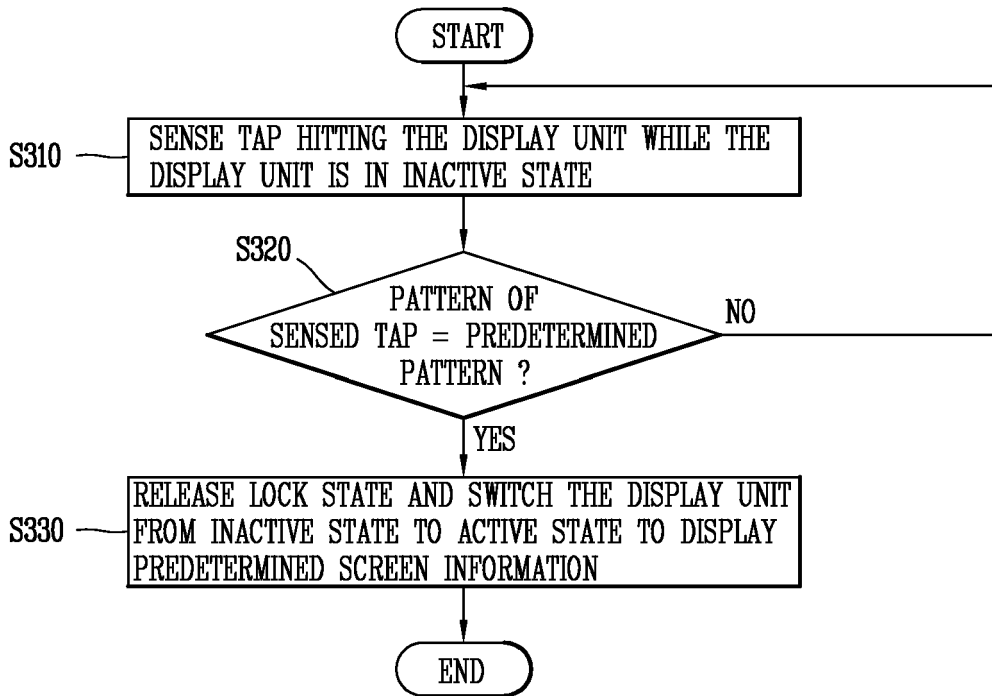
START

S310

SENSE TAP HITTING THE DISPLAY UNIT WHILE THE DISPLAY UNIT IS IN INACTIVE STATE

S320

PATTERN OF SENSED TAP = PREDETERMINED PATTERN ?

NO

YES

S330

RELEASE LOCK STATE AND SWITCH THE DISPLAY UNIT FROM INACTIVE STATE TO ACTIVE STATE TO DISPLAY PREDETERMINED SCREEN INFORMATION

END